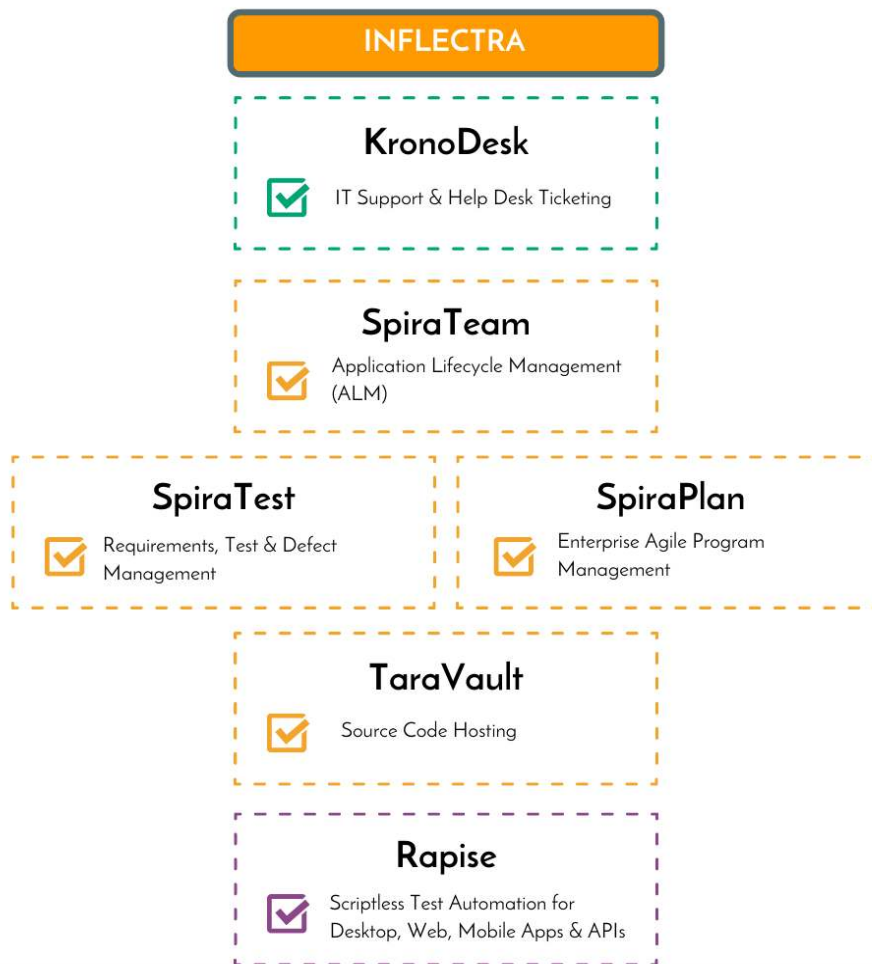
INFLECTRA

KronoDesk

IT Support & Help Desk Ticketing

SpiraTeam

Application Lifecycle Management (ALM)

SpiraTest

Requirements, Test & Defect Management

SpiraPlan

Enterprise Agile Program Management

TaraVault

Source Code Hosting

Rapise

Scriptless Test Automation for Desktop, Web, Mobile Apps & APIs